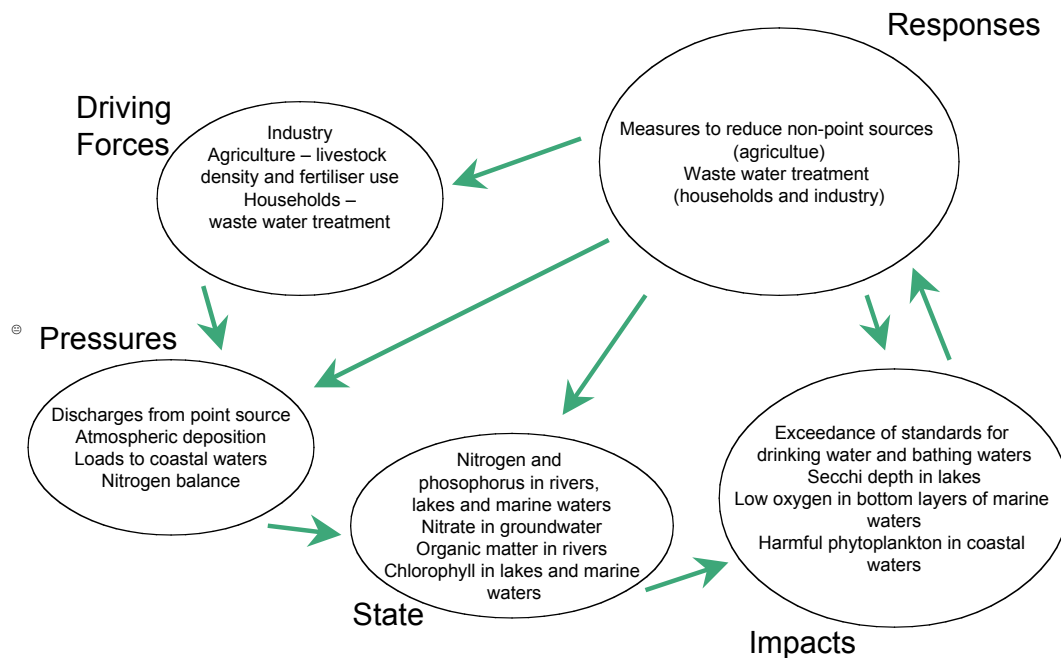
Responses

Driving Forces

Industry
Agriculture – livestock density and fertiliser use
Households – waste water treatment

Measures to reduce non-point sources (agricultue)
Waste water treatment (households and industry)

Pressures

Discharges from point source
Atmospheric deposition
Loads to coastal waters
Nitrogen balance

Nitrogen and phosophorus in rivers, lakes and marine waters
Nitrate in groundwater
Organic matter in rivers
Chlorophyll in lakes and marine waters

State

Exceedance of standards for drinking water and bathing waters
Secchi depth in lakes
Low oxygen in bottom layers of marine waters
Harmful phytoplankton in coastal waters

Impacts